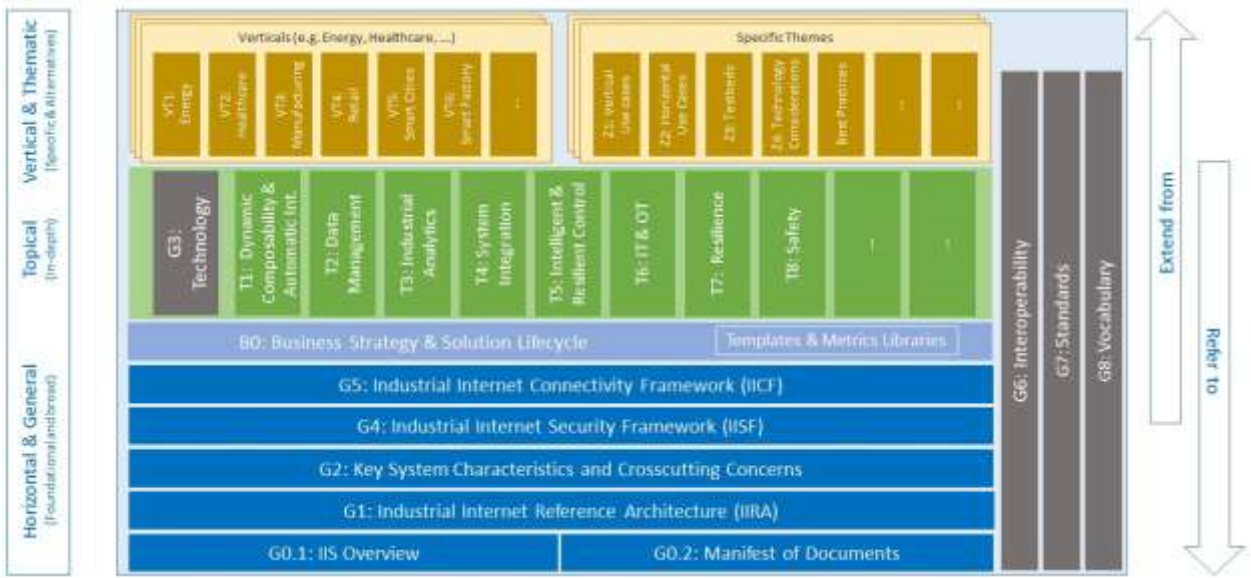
Vertical & Thematic (Specific & Alternative)

Topical (in-depth)

Horizontal & General (Foundational and broad)

Verticals (e.g. Energy, Healthcare, ....)

VT1: Energy

VT2: Healthcare

VT3: Manufacturing

VT4: Retail

VT5: Smart Cities

VT6: Smart Factory

...

Specific Themes

Z1: Vertical Use cases

Z2: Horizontal Use Cases

Z3: Testbeds

Z4: Technology Considerations

Best Practices

...

...

G3: Technology

T1: Dynamic Composability & Automatic Int.

T2: Data Management

T3: Industrial Analytics

T4: System Integration

T5: Intelligent & Resilient Control

T6: IT & OT

T7: Resilience

T8: Safety

...

...

B0: Business Strategy & Solution Lifecycle

Templates & Metrics Libraries

G5: Industrial Internet Connectivity Framework (IICF)

G4: Industrial Internet Security Framework (IISF)

G2: Key System Characteristics and Crosscutting Concerns

G1: Industrial Internet Reference Architecture (IIRA)

G0.1: IIS Overview

G0.2: Manifest of Documents

G6: Interoperability

G7: Standards

G8: Vocabulary

Extend from

Refer to